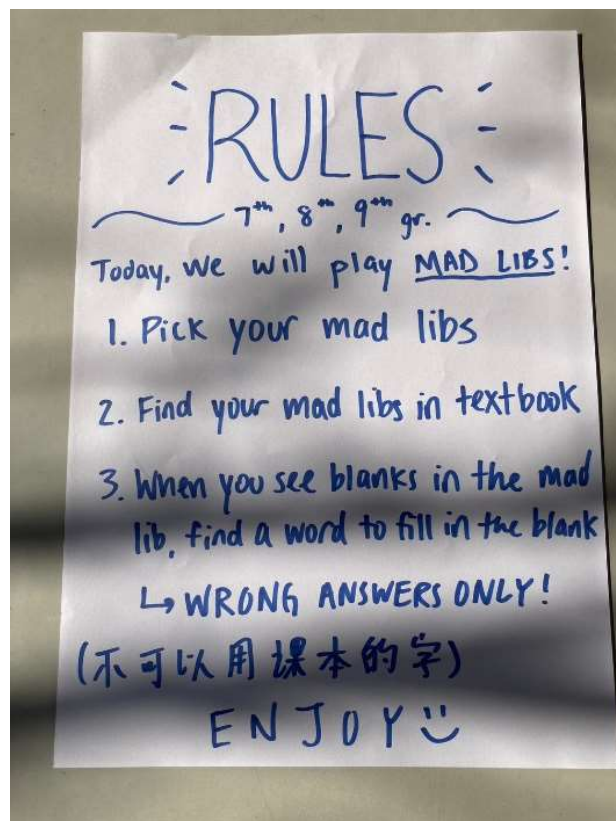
RULES

$7^{th}$, $8^{th}$, $9^{th}$ gr.

Today, we will play MAD LIBS!

1. Pick your mad libs

2. Find your mad libs in textbook

3. When you see blanks in the mad lib, find a word to fill in the blank

↳ WRONG ANSWERS ONLY!

(不可以用課本的字)

ENJOY :)